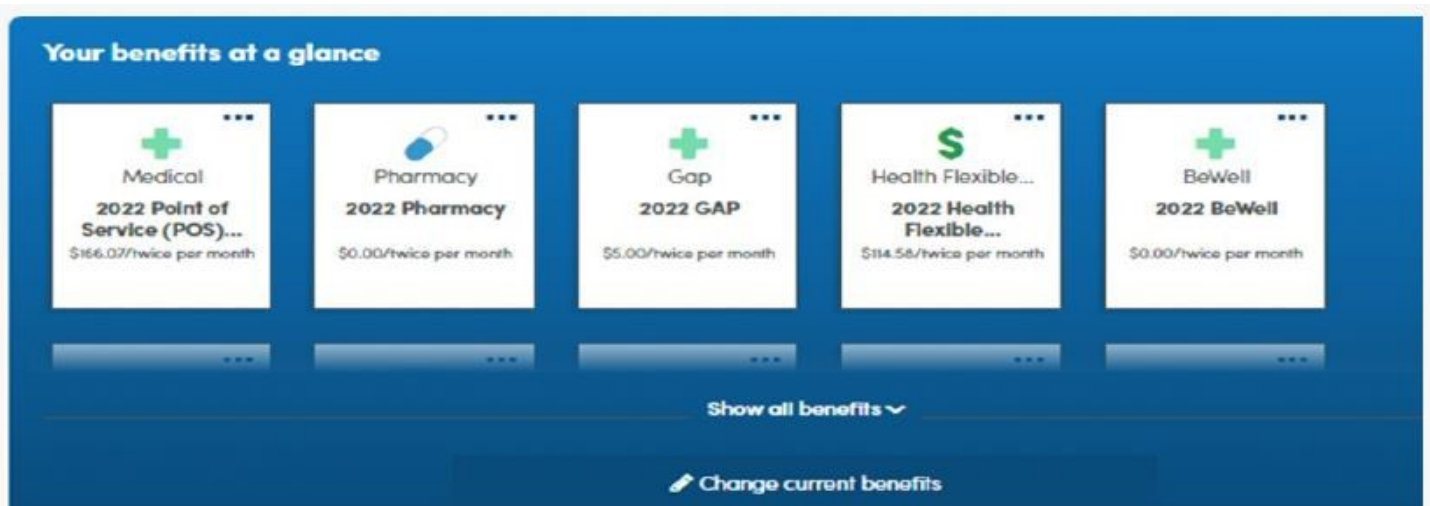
Your benefits at a glance

...
Medical
2022 Point of Service (POS)...
$166.07/twice per month

...
Pharmacy
2022 Pharmacy
$0.00/twice per month

...
Gap
2022 GAP
$5.00/twice per month

...
$
Health Flexible...
2022 Health Flexible...
$114.58/twice per month

...
BeWell
2022 BeWell
$0.00/twice per month

...
...
...
...
...

Show all benefits

Change current benefits